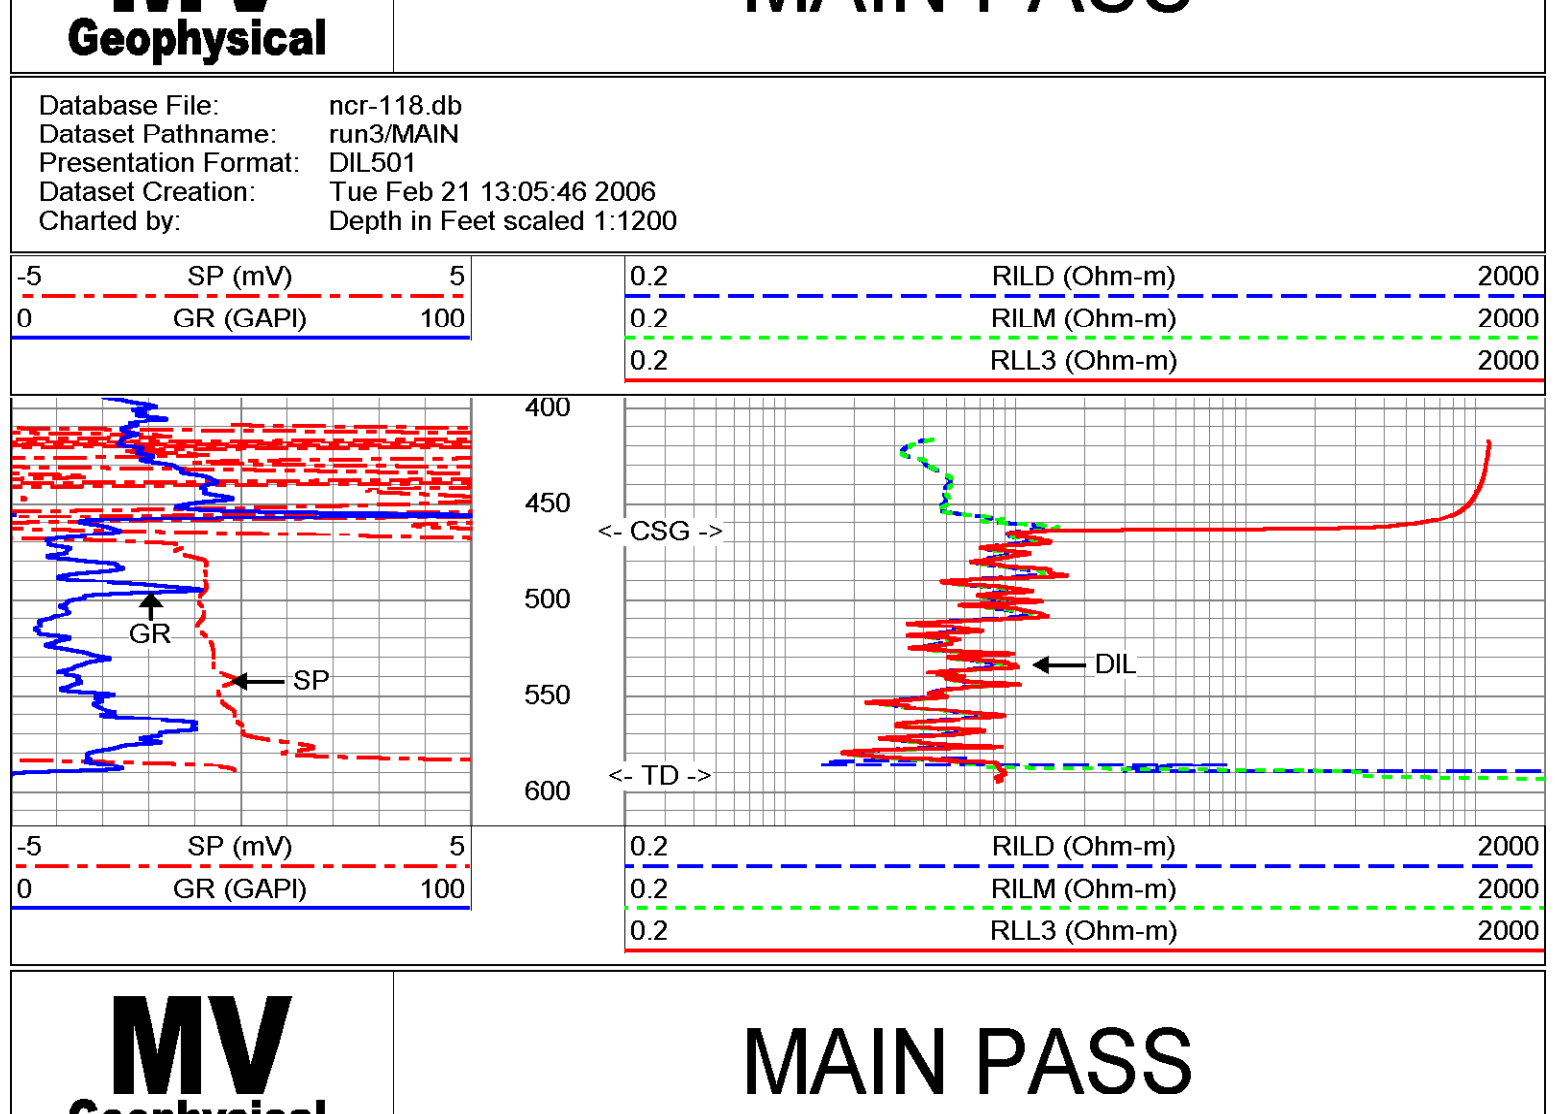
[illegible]
Geophysical

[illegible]

Database File: ncr-118.db
Dataset Pathname: run3/MAIN
Presentation Format: DIL501
Dataset Creation: Tue Feb 21 13:05:46 2006
Charted by: Depth in Feet scaled 1:1200

-5 SP (mV) 5
0 GR (GAPI) 100

0.2 RILD (Ohm-m) 2000
0.2 RILM (Ohm-m) 2000
0.2 RLL3 (Ohm-m) 2000

400
450
<- CSG ->
500
GR
SP
DIL
550
<- TD ->
600

-5 SP (mV) 5
0 GR (GAPI) 100

0.2 RILD (Ohm-m) 2000
0.2 RILM (Ohm-m) 2000
0.2 RLL3 (Ohm-m) 2000

MV
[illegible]

MAIN PASS